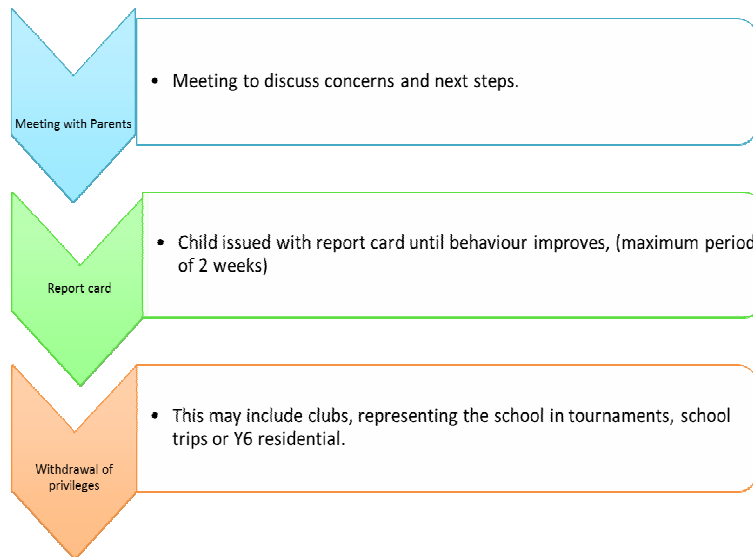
Meeting with Parents

• Meeting to discuss concerns and next steps.

Report card

• Child issued with report card until behaviour improves, (maximum period of 2 weeks)

Withdrawal of privileges

• This may include clubs, representing the school in tournaments, school trips or Y6 residential.